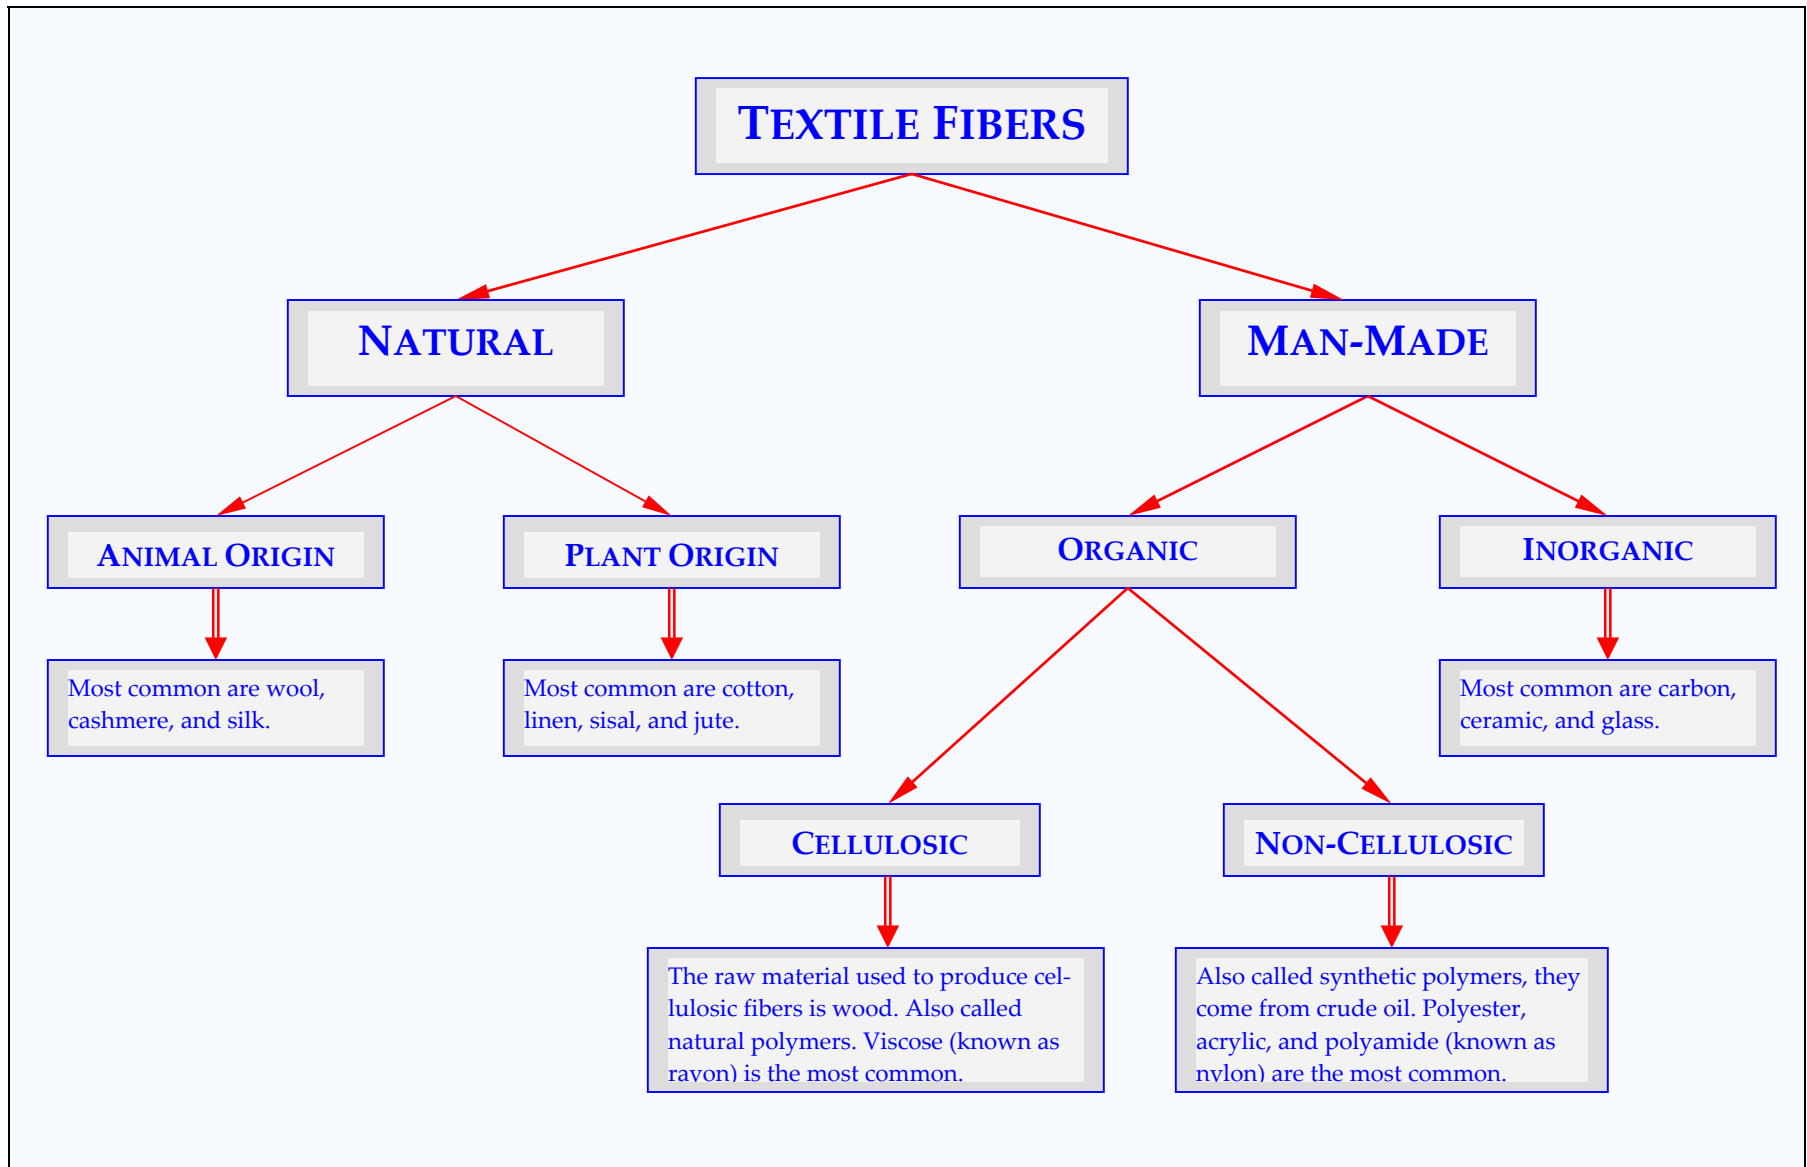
TEXTILE FIBERS

NATURAL

MAN-MADE

ANIMAL ORIGIN

PLANT ORIGIN

ORGANIC

INORGANIC

Most common are wool, cashmere, and silk.

Most common are cotton, linen, sisal, and jute.

Most common are carbon, ceramic, and glass.

CELLULOSIC

NON-CELLULOSIC

The raw material used to produce cellulosic fibers is wood. Also called natural polymers. Viscose (known as rayon) is the most common.

Also called synthetic polymers, they come from crude oil. Polyester, acrylic, and polyamide (known as nylon) are the most common.